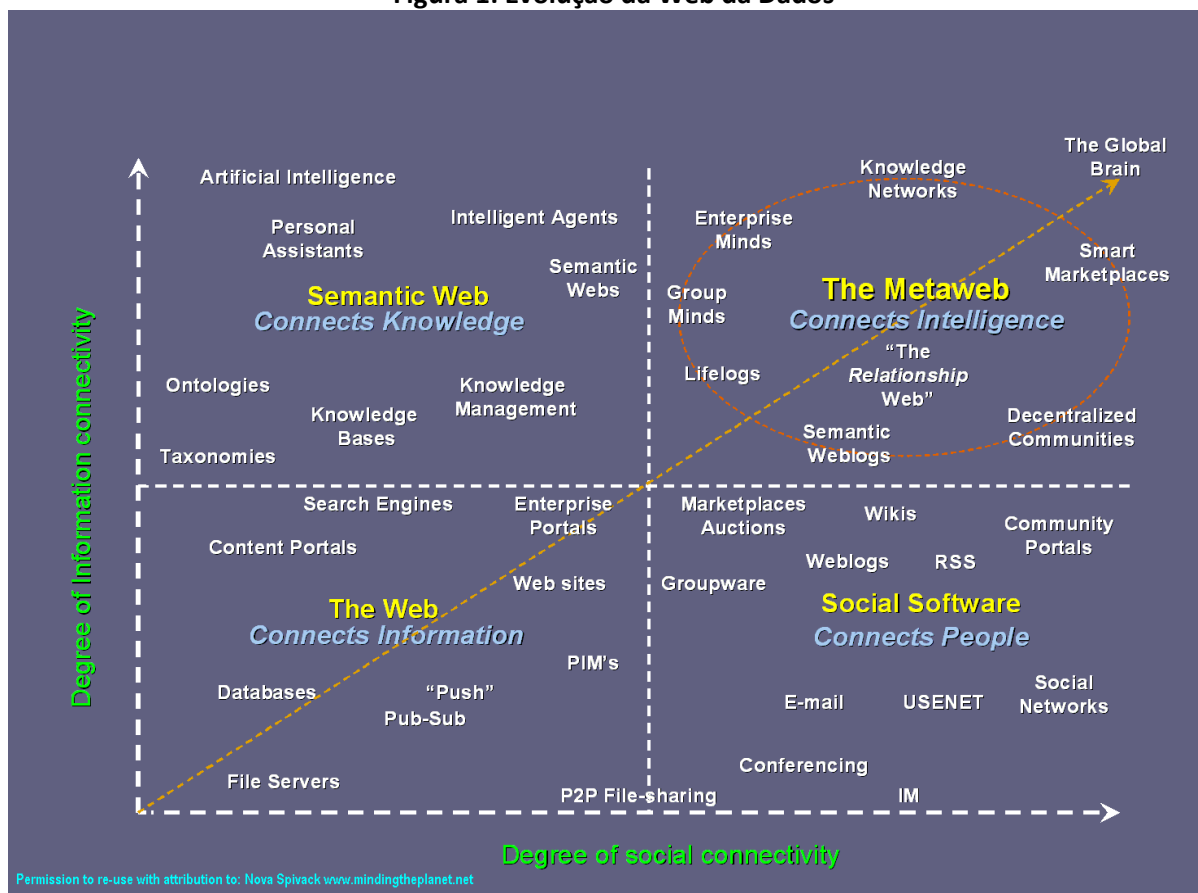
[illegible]

Degree of Information connectivity

Artificial Intelligence

Personal Assistants

Intelligent Agents

Semantic Webs

Semantic Web
Connects Knowledge

Ontologies

Knowledge Bases

Knowledge Management

Taxonomies

Knowledge Networks

The Global Brain

Enterprise Minds

Smart Marketplaces

Group Minds

The Metaweb
Connects Intelligence

"The *Relationship* Web"

Lifelogs

Decentralized Communities

Semantic Weblogs

Search Engines

Enterprise Portals

Content Portals

Web sites

The Web
Connects Information

PIM's

Databases

"Push"

Pub-Sub

File Servers

P2P File-sharing

Marketplaces Auctions

Wikis

Community Portals

Weblogs

RSS

Groupware

Social Software
Connects People

E-mail

USENET

Social Networks

Conferencing

IM

Degree of social connectivity

Permission to re-use with attribution to: Nova Spivack www.mindingtheplanet.net